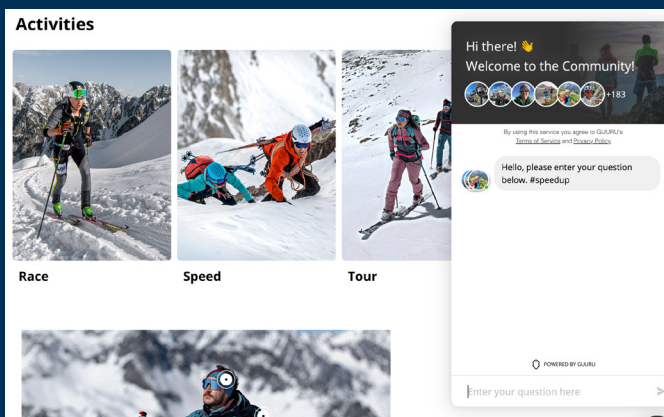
Activities

Race

Speed

Tour

Hi there! 👋
Welcome to the Community!

+183

By using this service you agree to GUURU's Terms of Service and Privacy Policy

Hello, please enter your question below. #speedup

POWERED BY GUURU

Enter your question here